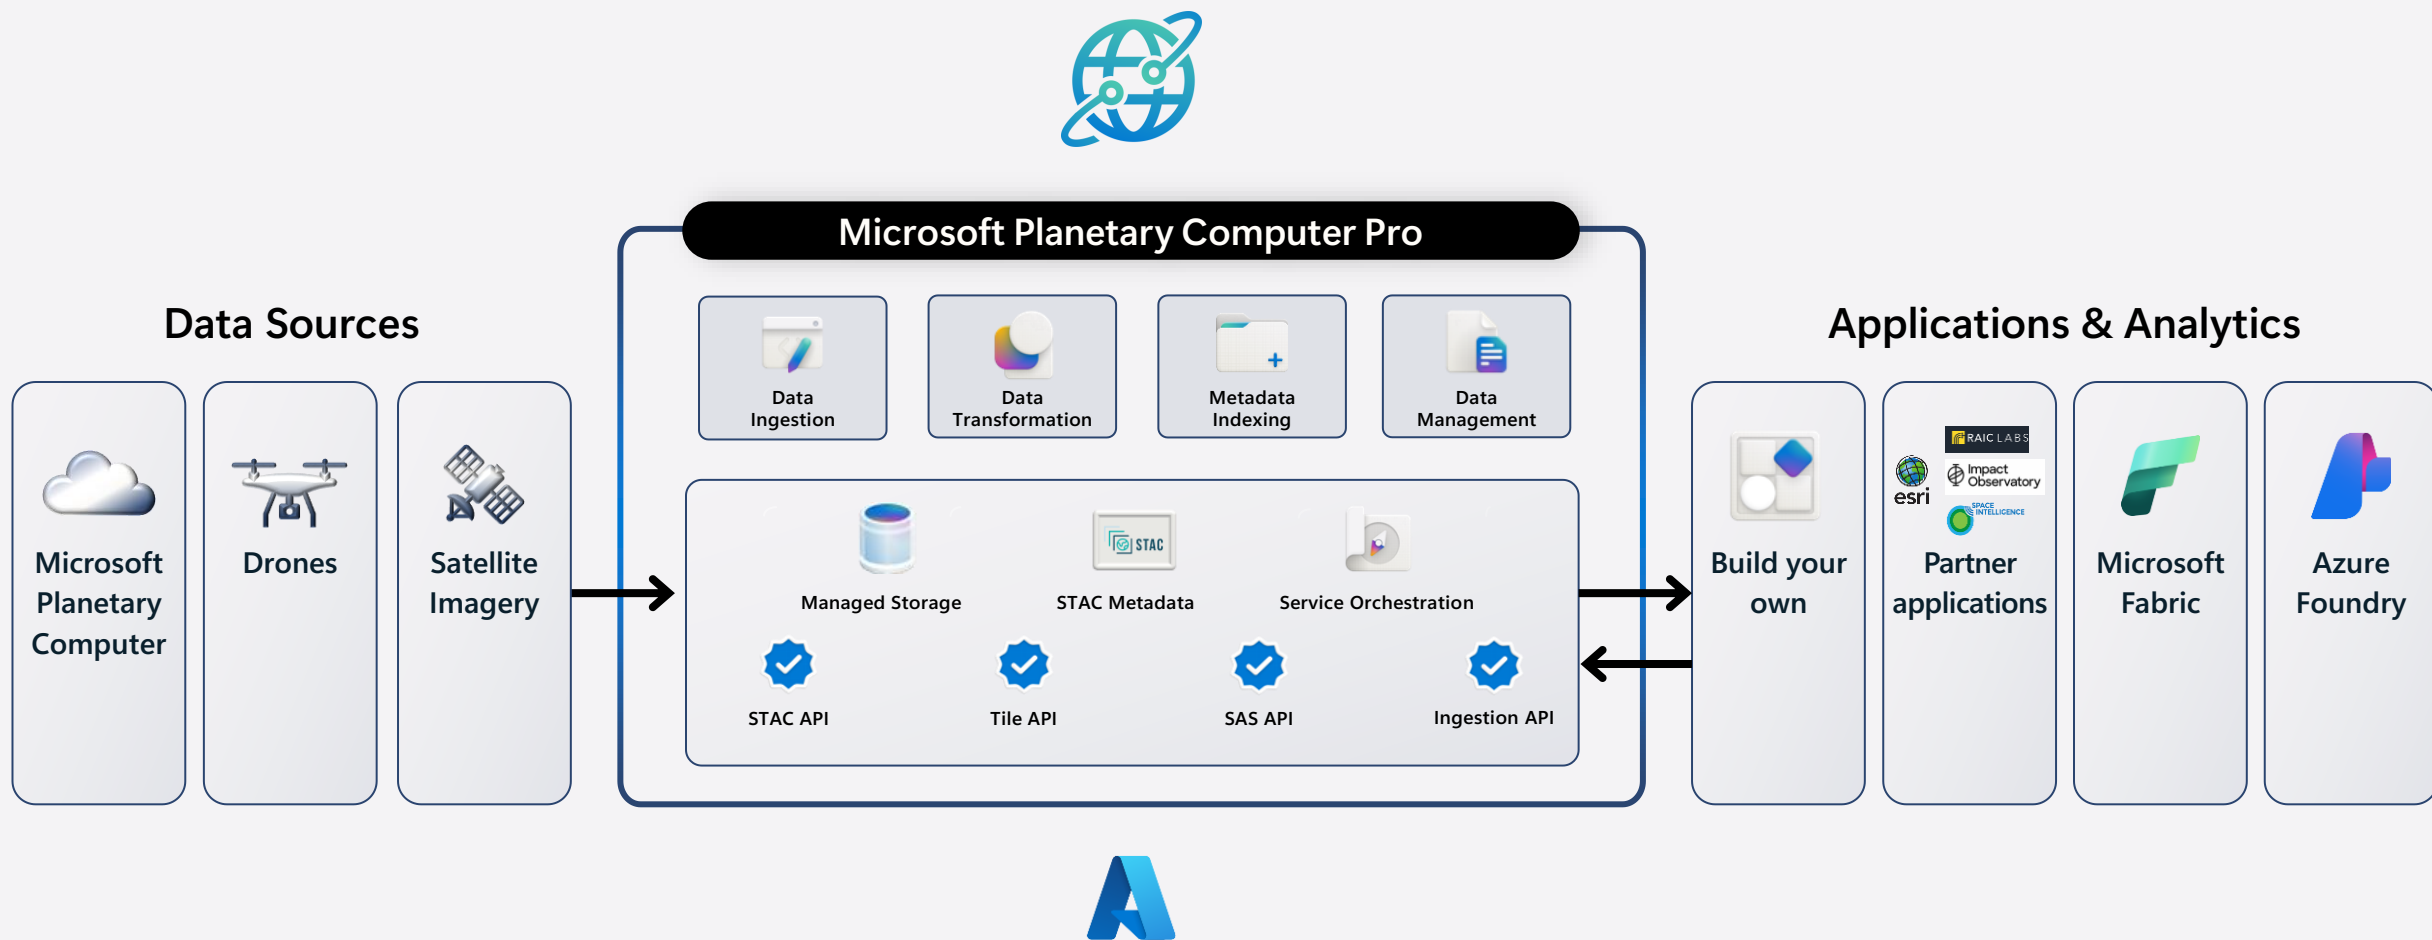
Microsoft Planetary Computer Pro

Data Sources

Microsoft Planetary Computer

Drones

Satellite Imagery

Data Ingestion

Data Transformation

Metadata Indexing

Data Management

STAC

Managed Storage

STAC Metadata

Service Orchestration

STAC API

Tile API

SAS API

Ingestion API

Applications & Analytics

Build your own

RAIC LABS

esri

Impact Observatory

SPACE INTELLICENCE

Partner applications

Microsoft Fabric

Azure Foundry